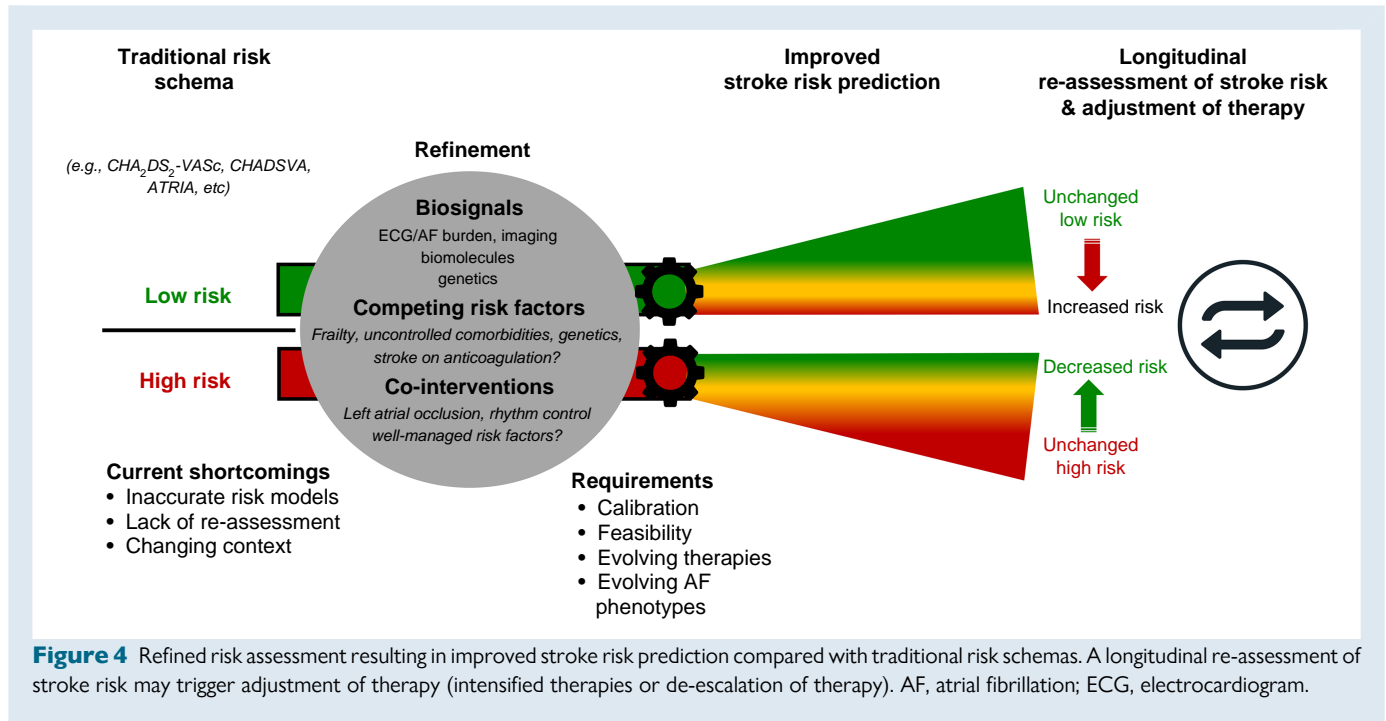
Traditional risk schema

Improved stroke risk prediction

Longitudinal re-assessment of stroke risk & adjustment of therapy

(e.g., $CHA_2DS_2$-VASc, CHADSVA, ATRIA, etc)

Refinement

Biosignals
ECG/AF burden, imaging
biomolecules
genetics

Competing risk factors
Frailty, uncontrolled comorbidities, genetics, stroke on anticoagulation?

Co-interventions
Left atrial occlusion, rhythm control
well-managed risk factors?

Low risk

High risk

Unchanged low risk

Increased risk

Decreased risk

Unchanged high risk

Current shortcomings
• Inaccurate risk models
• Lack of re-assessment
• Changing context

Requirements
• Calibration
• Feasibility
• Evolving therapies
• Evolving AF phenotypes

Figure 4 Refined risk assessment resulting in improved stroke risk prediction compared with traditional risk schemas. A longitudinal re-assessment of stroke risk may trigger adjustment of therapy (intensified therapies or de-escalation of therapy). AF, atrial fibrillation; ECG, electrocardiogram.